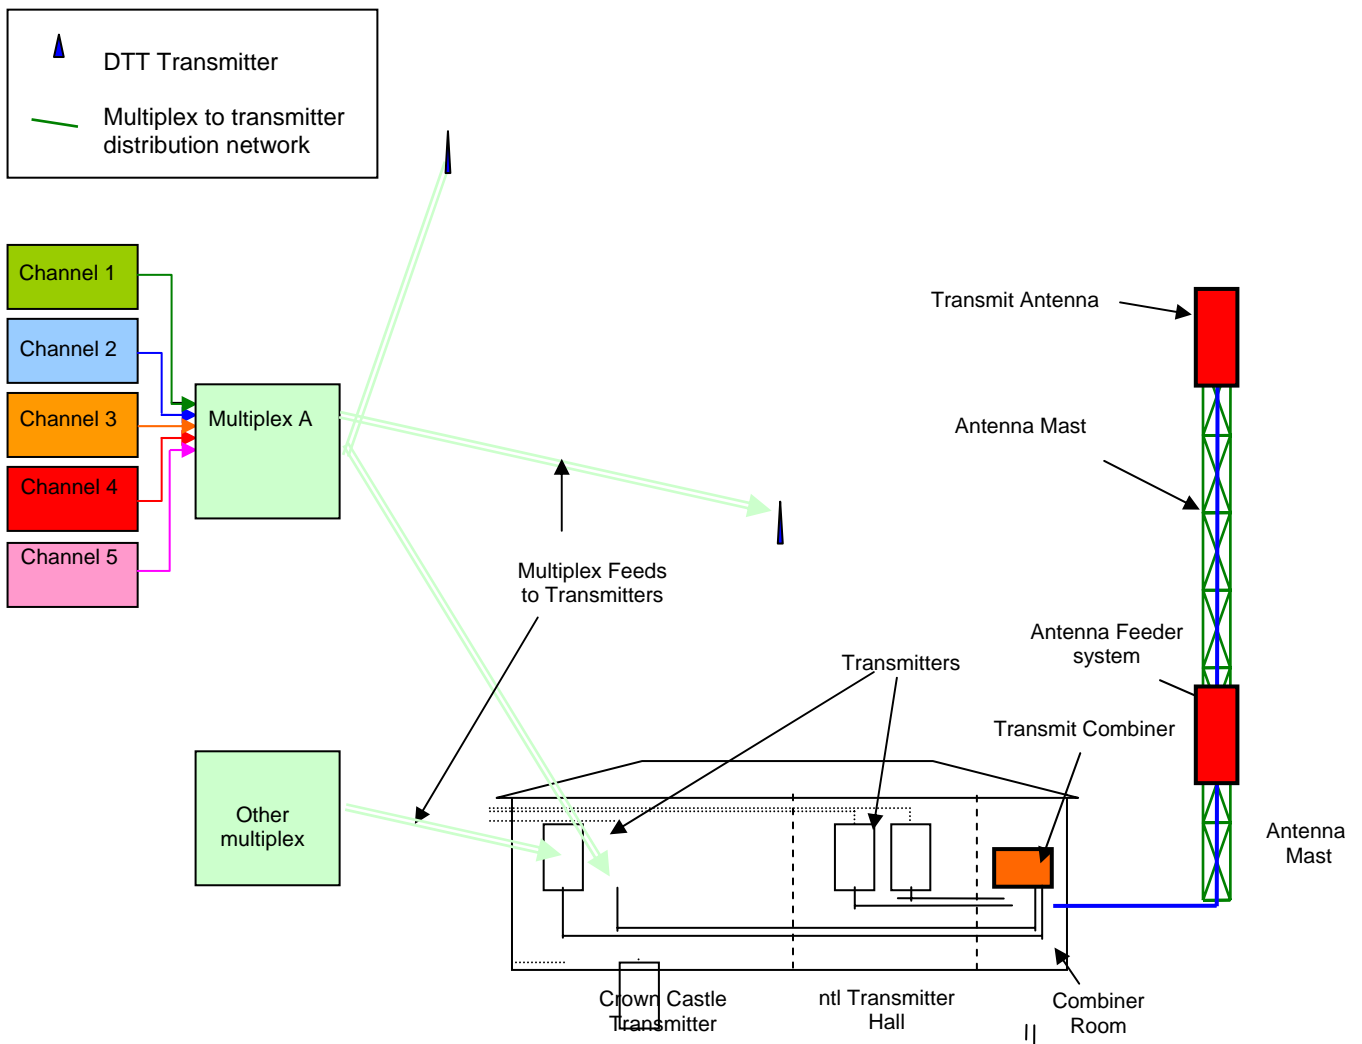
DTT Transmitter

Multiplex to transmitter distribution network

Channel 1

Channel 2

Channel 3

Channel 4

Channel 5

Multiplex A

Multiplex Feeds to Transmitters

Other multiplex

Transmit Antenna

Antenna Mast

Antenna Feeder system

Transmitters

Transmit Combiner

Antenna Mast

Crown Castle Transmitter

ntl Transmitter Hall

Combiner Room